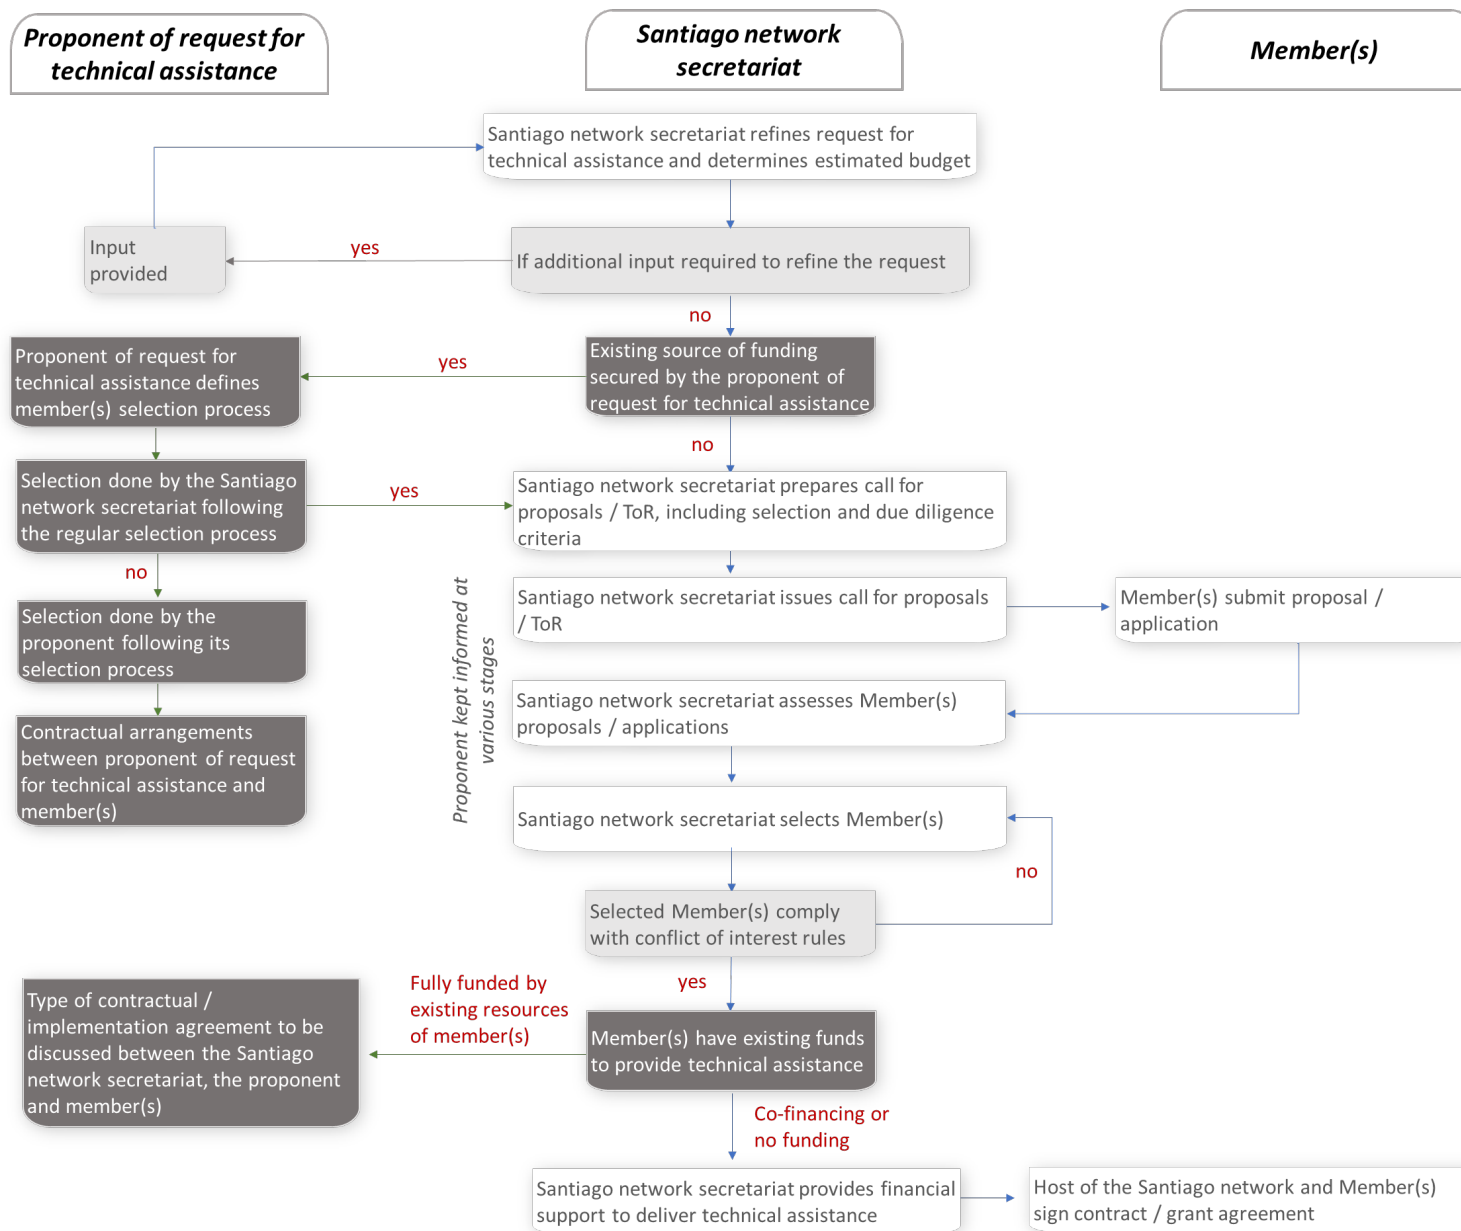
Proponent of request for technical assistance

Santiago network secretariat

Member(s)

Santiago network secretariat refines request for technical assistance and determines estimated budget

Input provided

yes

If additional input required to refine the request

no

Proponent of request for technical assistance defines member(s) selection process

yes

Existing source of funding secured by the proponent of request for technical assistance

no

Selection done by the Santiago network secretariat following the regular selection process

yes

Santiago network secretariat prepares call for proposals / ToR, including selection and due diligence criteria

no

Selection done by the proponent following its selection process

Proponent kept informed at various stages

Santiago network secretariat issues call for proposals / ToR

Member(s) submit proposal / application

Santiago network secretariat assesses Member(s) proposals / applications

Contractual arrangements between proponent of request for technical assistance and member(s)

Santiago network secretariat selects Member(s)

no

Selected Member(s) comply with conflict of interest rules

yes

Fully funded by existing resources of member(s)

Type of contractual / implementation agreement to be discussed between the Santiago network secretariat, the proponent and member(s)

Member(s) have existing funds to provide technical assistance

Co-financing or no funding

Santiago network secretariat provides financial support to deliver technical assistance

Host of the Santiago network and Member(s) sign contract / grant agreement